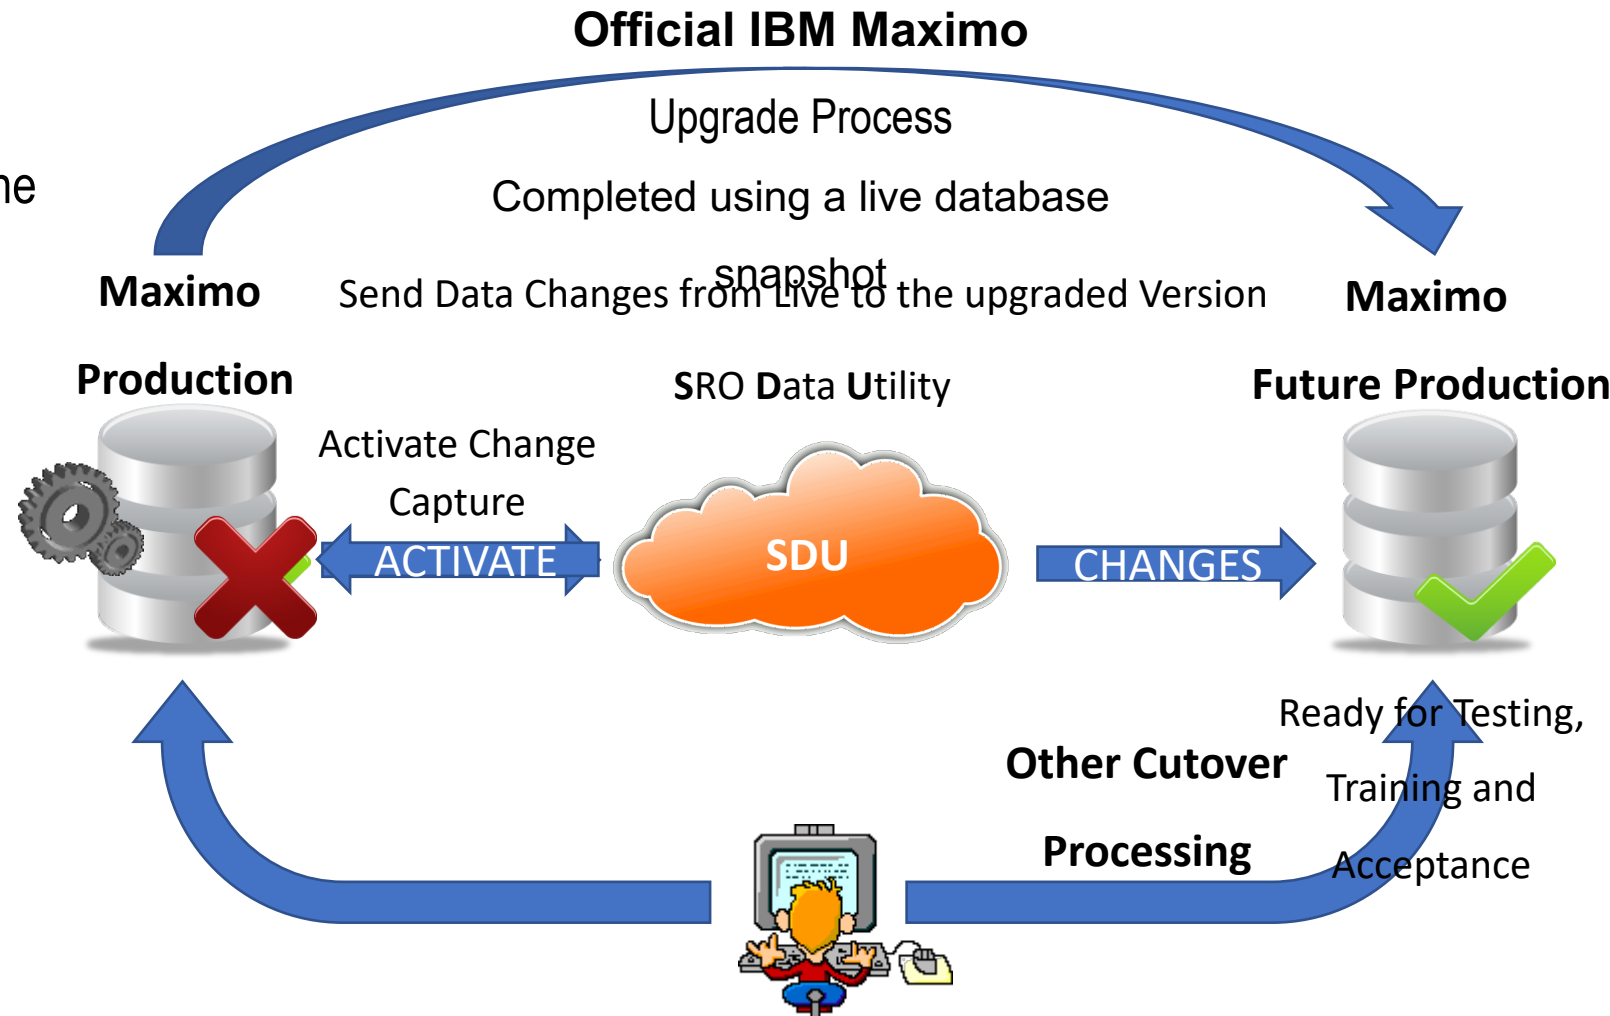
Official IBM Maximo

Upgrade Process

Completed using a live database snapshot

ne

Maximo

Production

Send Data Changes from Live to the upgraded Version

Maximo

Future Production

SRO Data Utility

Activate Change Capture

ACTIVATE

SDU

CHANGES

Ready for Testing, Training and Acceptance

Other Cutover Processing